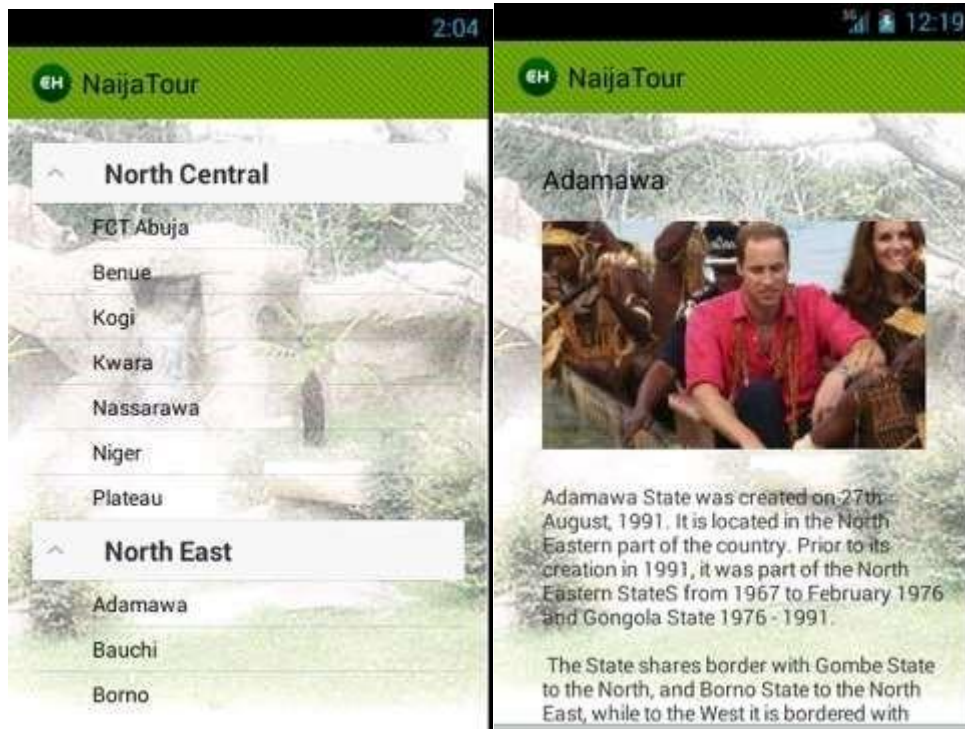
2:04

EH NaijaTour

North Central

FCT Abuja

Benue

Kogi

Kwara

Nassarawa

Niger

Plateau

North East

Adamawa

Bauchi

Borno

12:19

EH NaijaTour

Adamawa

Adamawa State was created on 27th August, 1991. It is located in the North Eastern part of the country. Prior to its creation in 1991, it was part of the North Eastern StateS from 1967 to February 1976 and Gongola State 1976 - 1991.

The State shares border with Gombe State to the North, and Borno State to the North East, while to the West it is bordered with